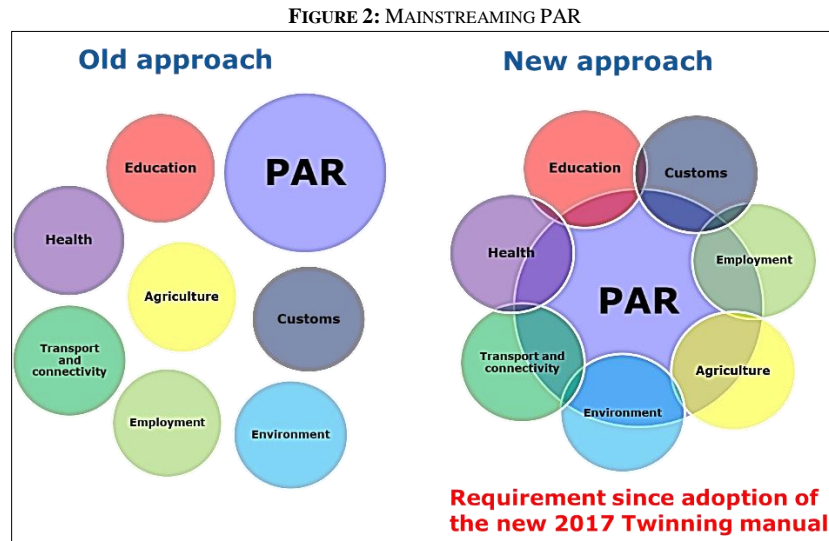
FIGURE 2: MAINSTREAMING PAR

Old approach

Education

PAR

Health

Agriculture

Customs

Transport and connectivity

Employment

Environment

New approach

Education

Customs

Health

Employment

PAR

Transport and connectivity

Agriculture

Environment

Requirement since adoption of the new 2017 Twinning manual